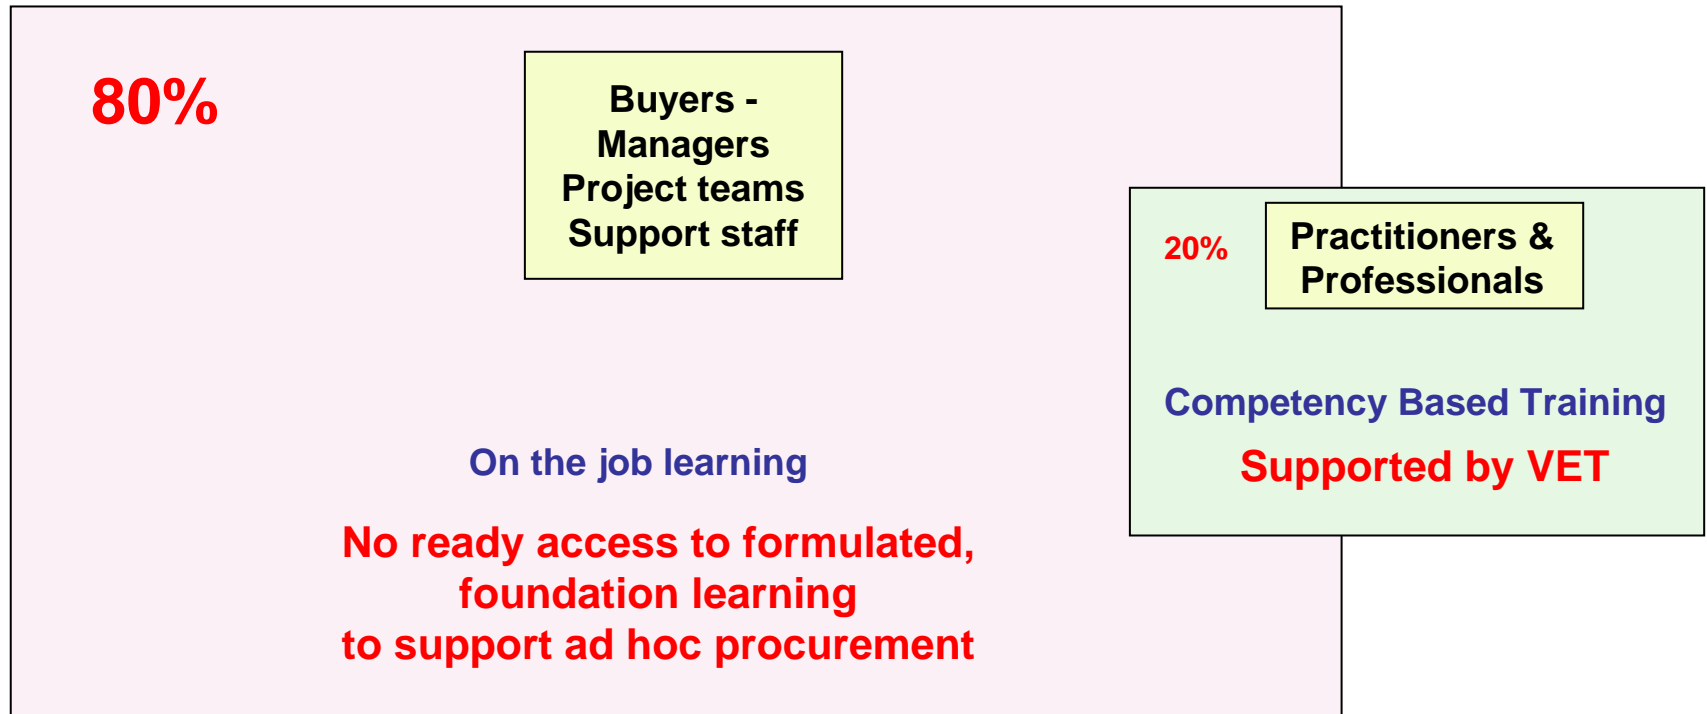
80%

Buyers -
Managers
Project teams
Support staff

20%

Practitioners &
Professionals

Competency Based Training

Supported by VET

On the job learning

No ready access to formulated, foundation learning to support ad hoc procurement